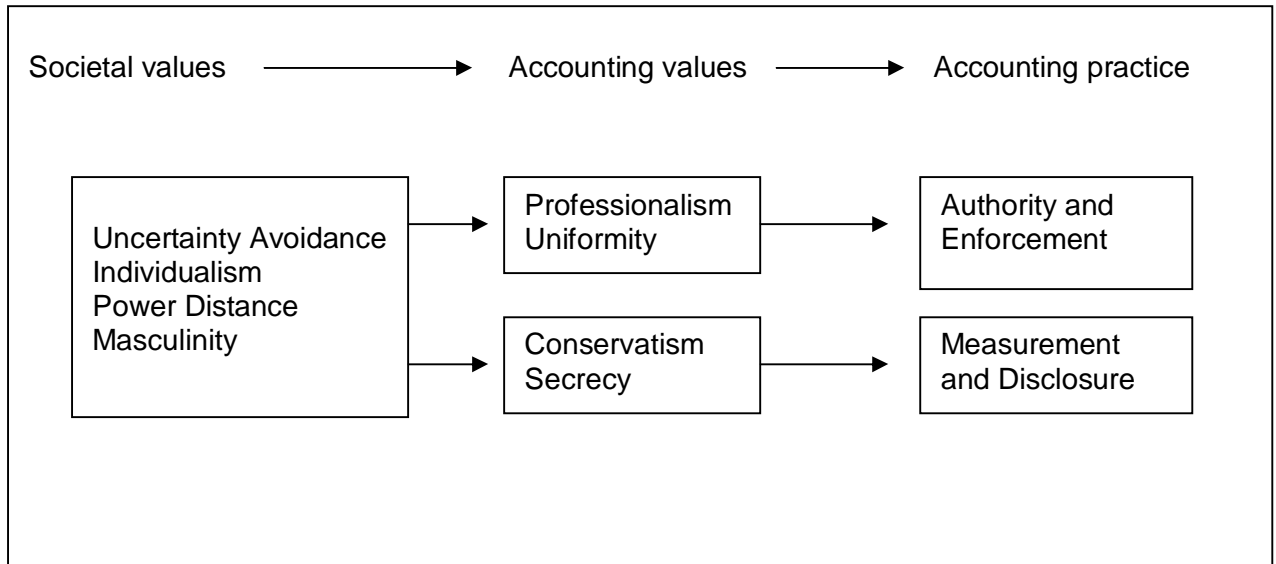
Societal values

Accounting values

Accounting practice

Uncertainty Avoidance
Individualism
Power Distance
Masculinity

Professionalism
Uniformity

Conservatism
Secrecy

Authority and Enforcement

Measurement and Disclosure